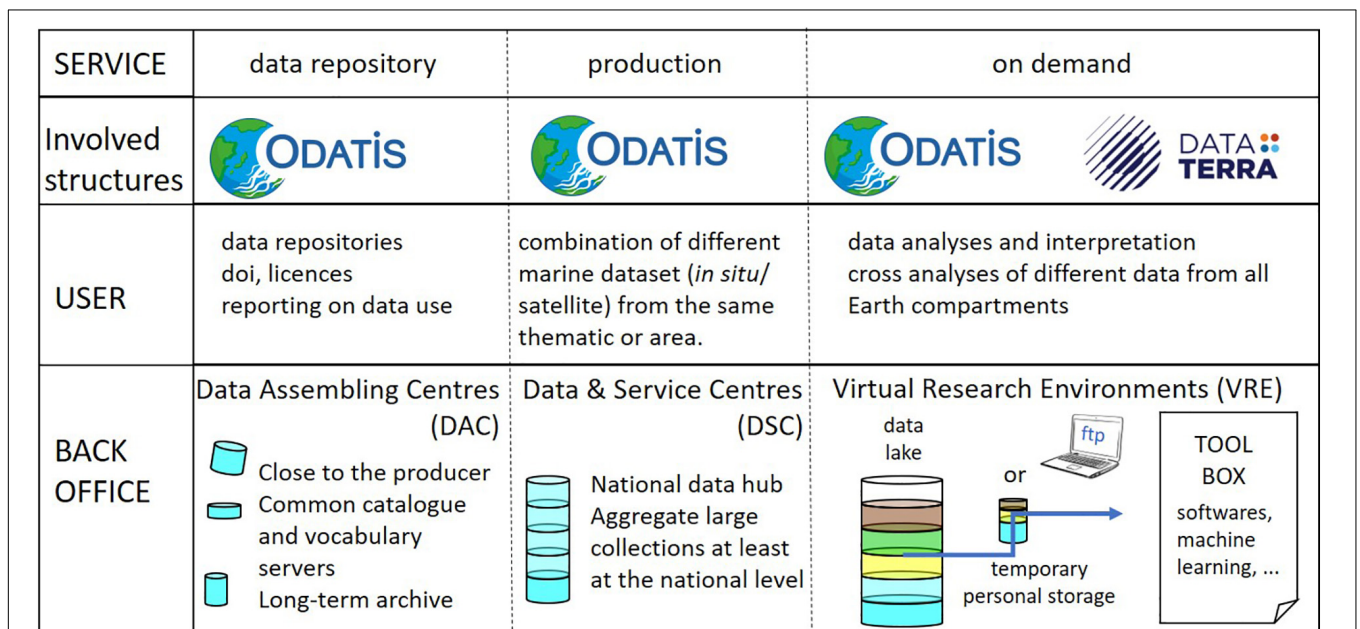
| SERVICE | data repository | production | on demand |
|---|---|---|---|
| Involved structures | ODATIS | ODATIS | ODATIS DATA TERRA |
| USER | data repositories doi, licences reporting on data use | combination of different marine dataset (*in situ*/ satellite) from the same thematic or area. | data analyses and interpretation cross analyses of different data from all Earth compartments |
| BACK OFFICE | Data Assembling Centres (DAC) Close to the producer Common catalogue and vocabulary servers Long-term archive | Data & Service Centres (DSC) National data hub Aggregate large collections at least at the national level | Virtual Research Environments (VRE) data lake or ftp temporary personal storage TOOL BOX softwares, machine learning, ... |